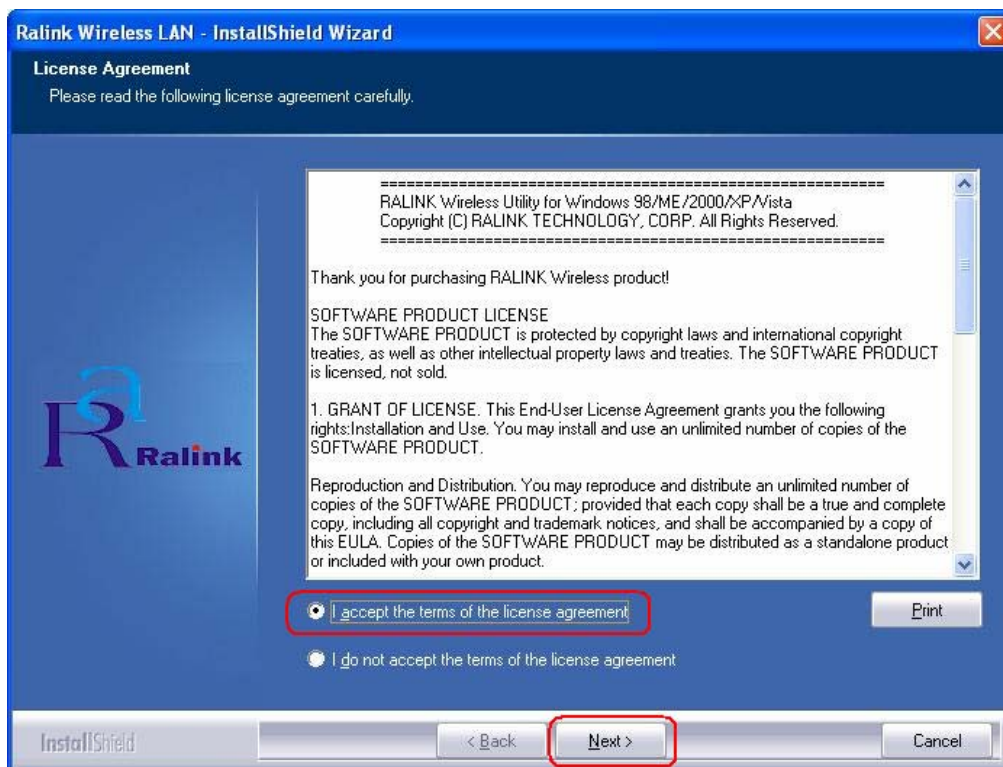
Ralink Wireless LAN - InstallShield Wizard

License Agreement
Please read the following license agreement carefully.

Ralink

========================================================
RALINK Wireless Utility for Windows 98/ME/2000/XP/Vista
Copyright (C) RALINK TECHNOLOGY, CORP. All Rights Reserved.
========================================================

Thank you for purchasing RALINK Wireless product!

SOFTWARE PRODUCT LICENSE
The SOFTWARE PRODUCT is protected by copyright laws and international copyright treaties, as well as other intellectual property laws and treaties. The SOFTWARE PRODUCT is licensed, not sold.

1. GRANT OF LICENSE. This End-User License Agreement grants you the following rights:Installation and Use. You may install and use an unlimited number of copies of the SOFTWARE PRODUCT.

Reproduction and Distribution. You may reproduce and distribute an unlimited number of copies of the SOFTWARE PRODUCT; provided that each copy shall be a true and complete copy, including all copyright and trademark notices, and shall be accompanied by a copy of this EULA. Copies of the SOFTWARE PRODUCT may be distributed as a standalone product or included with your own product.

I accept the terms of the license agreement

Print

I do not accept the terms of the license agreement

InstallShield

< Back

Next >

Cancel